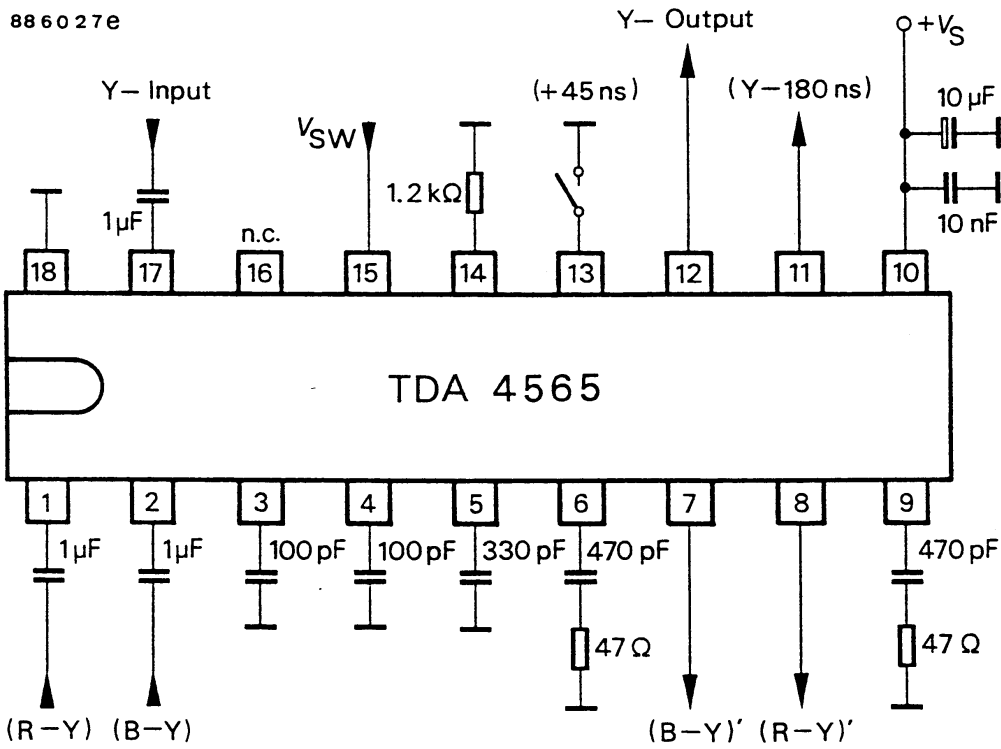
886027e

Y– Input

$V_{SW}$

(+45 ns)

Y– Output

(Y–180 ns)

$+V_S$

10 µF

10 nF

1.2 kΩ

1µF

n.c.

18 17 16 15 14 13 12 11 10

TDA 4565

1 2 3 4 5 6 7 8 9

1µF 1µF 100 pF 100 pF 330 pF 470 pF 470 pF

47 Ω 47 Ω

(R–Y) (B–Y) (B–Y)' (R–Y)'